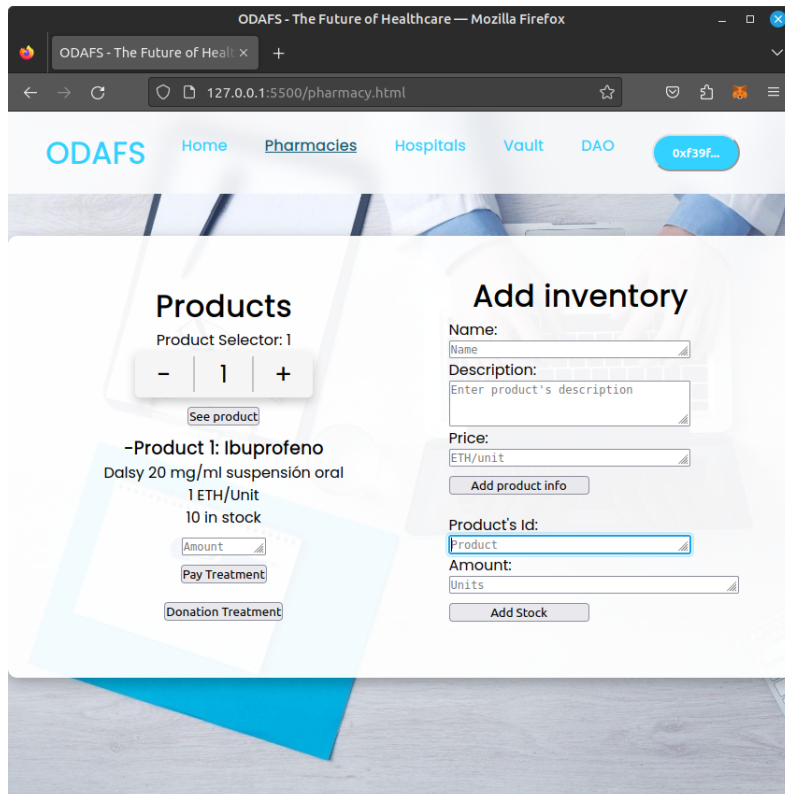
ODAFS - The Future of Healthcare — Mozilla Firefox

ODAFS - The Future of Healt ×

127.0.0.1:5500/pharmacy.html

ODAFS

Home
Pharmacies
Hospitals
Vault
DAO
0xf39f...

Products

Product Selector: 1

-
1
+

See product

-Product 1: Ibuprofeno

Dalsy 20 mg/ml suspensión oral

1 ETH/Unit

10 in stock

Amount

Pay Treatment

Donation Treatment

Add inventory

Name:
Name

Description:
Enter product's description

Price:
ETH/unit

Add product info

Product's Id:
Product

Amount:
Units

Add Stock